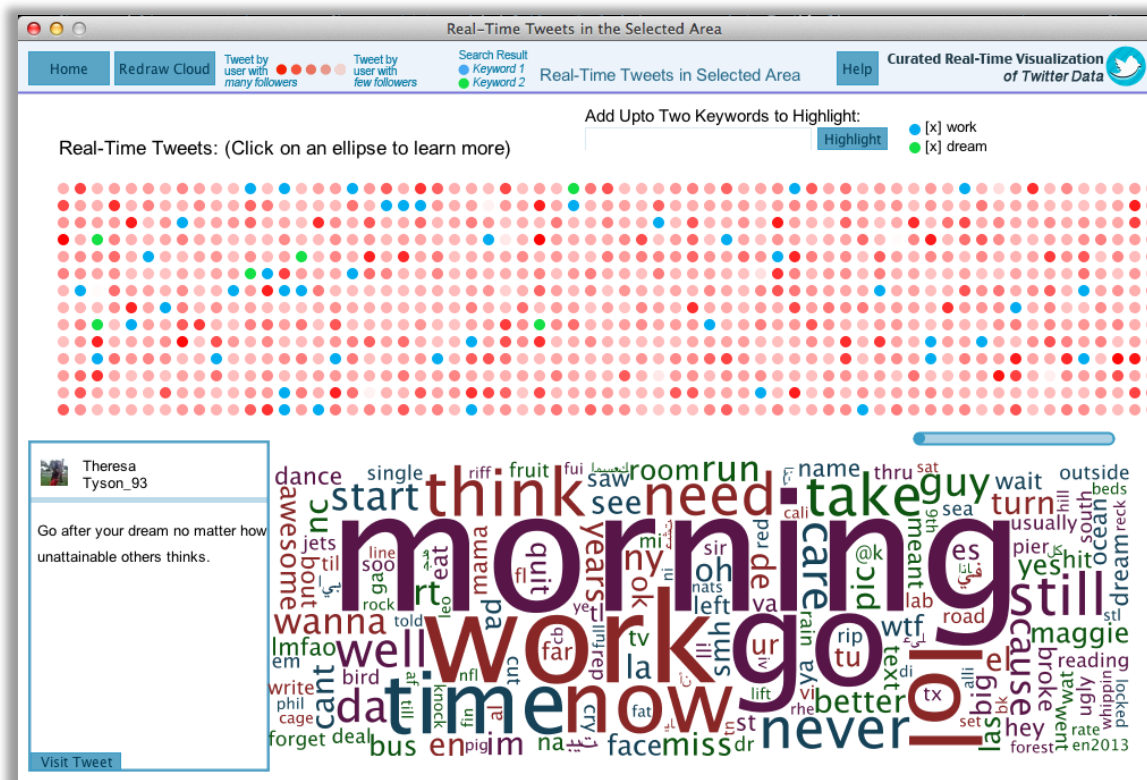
Real-Time Tweets in the Selected Area

Home Redraw Cloud Tweet by user with many followers Tweet by user with few followers Search Result Keyword 1 Keyword 2 Real-Time Tweets in Selected Area Help Curated Real-Time Visualization of Twitter Data

Add Upto Two Keywords to Highlight:
Highlight
[x] work
[x] dream

Real-Time Tweets: (Click on an ellipse to learn more)

Theresa
Tyson_93

Go after your dream no matter how unattainable others thinks.

Visit Tweet

morning work go time now lol think need take still never guy care start run room dance single riff fruit fui saw see name thru sat wait outside awesome nc years quit ny oh de pic yes es turn usually south ocean dream beds hill reck bout jets til line soo gq eat mama rt fl ok mi sir red cali sea pier hit meant lab road 9th wanna pa left va tu rain rip wtf text maggie cause broke reading lmfao em well bird cant da write phil cage forget deal bus en pig im na cry fat face miss dr smh tv la far ur st lift vi rhe better tx las big el hey went rate whippin locked ugly en2013 forest set alli bk stl told rock leo cb full cut knock fin al nfl af nats ye tl di wat